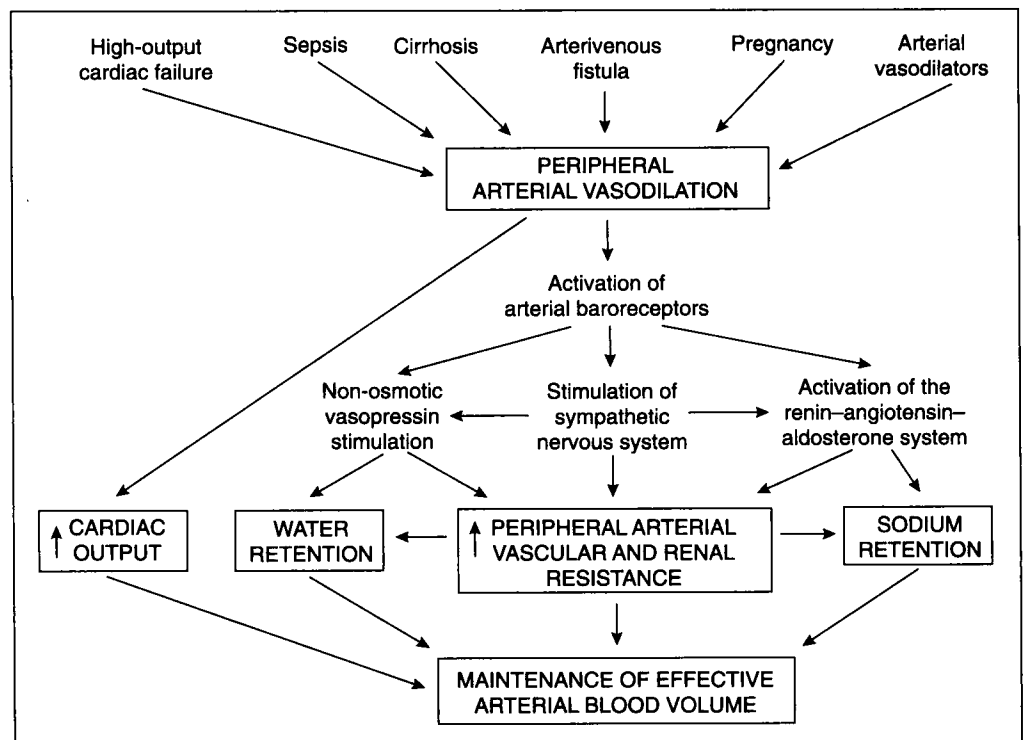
High-output cardiac failure

Sepsis

Cirrhosis

Arterivenous fistula

Pregnancy

Arterial vasodilators

PERIPHERAL ARTERIAL VASODILATION

Activation of arterial baroreceptors

Non-osmotic vasopressin stimulation

Stimulation of sympathetic nervous system

Activation of the renin–angiotensin–aldosterone system

↑ CARDIAC OUTPUT

WATER RETENTION

↑ PERIPHERAL ARTERIAL VASCULAR AND RENAL RESISTANCE

SODIUM RETENTION

MAINTENANCE OF EFFECTIVE ARTERIAL BLOOD VOLUME